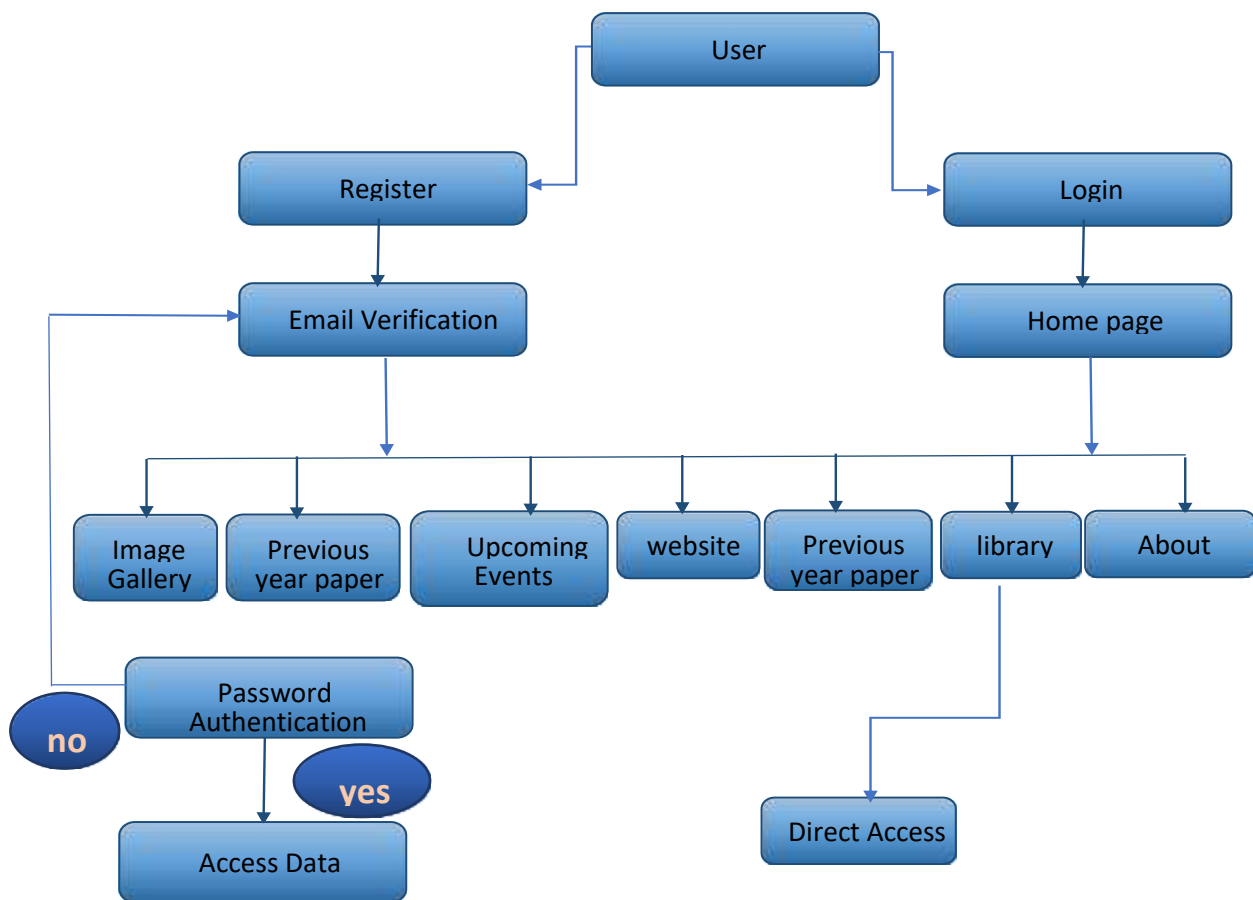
User

Register

Login

Email Verification

Home page

Image Gallery

Previous year paper

Upcoming Events

website

Previous year paper

library

About

no

Password Authentication

yes

Access Data

Direct Access